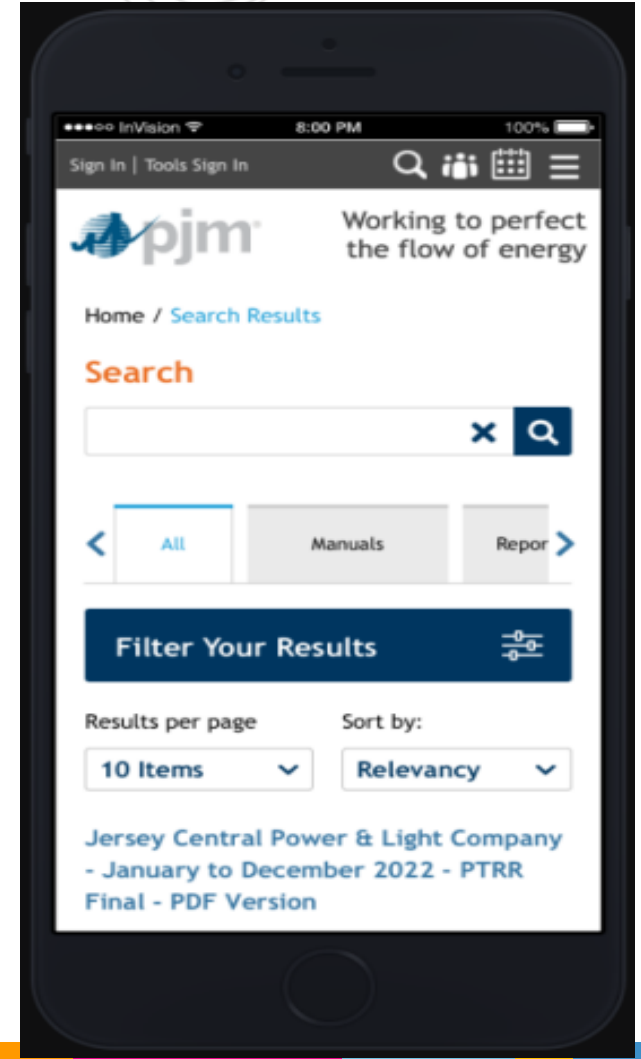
●●●○○ InVision 8:00 PM 100%

Sign In | Tools Sign In

pjm

Working to perfect the flow of energy

Home / Search Results

Search

All

Manuals

Repor

Filter Your Results

Results per page

Sort by:

10 Items

Relevancy

Jersey Central Power & Light Company - January to December 2022 - PTRR Final - PDF Version